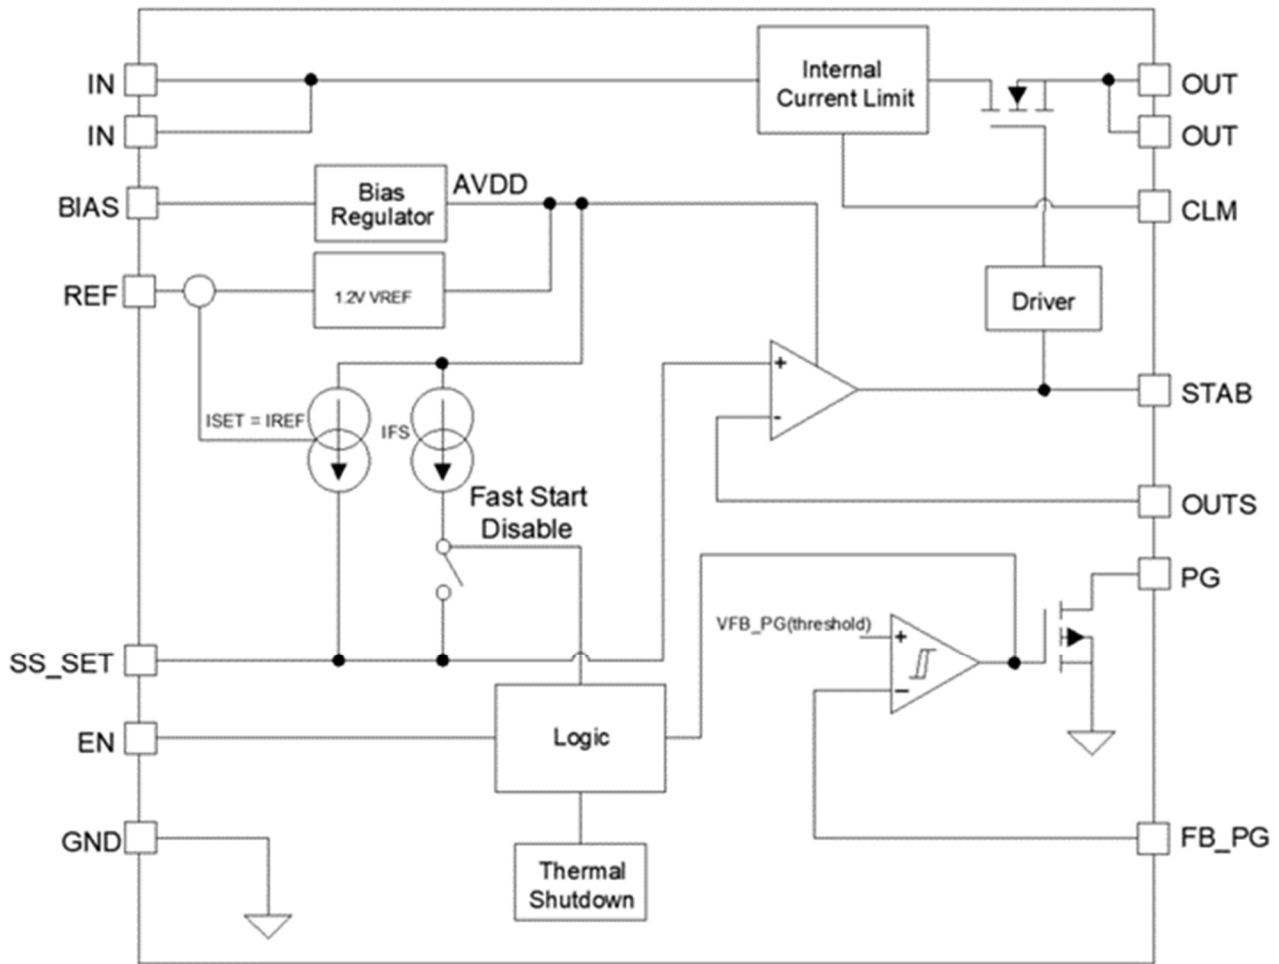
IN
IN
BIAS
REF
SS_SET
EN
GND

Internal Current Limit

Bias Regulator

AVDD

1.2V VREF

ISET = IREF

IFS

Fast Start Disable

+
-

Driver

VFB_PG(threshold)

+
-

Logic

Thermal Shutdown

OUT
OUT
CLM
STAB
OUTS
PG
FB_PG